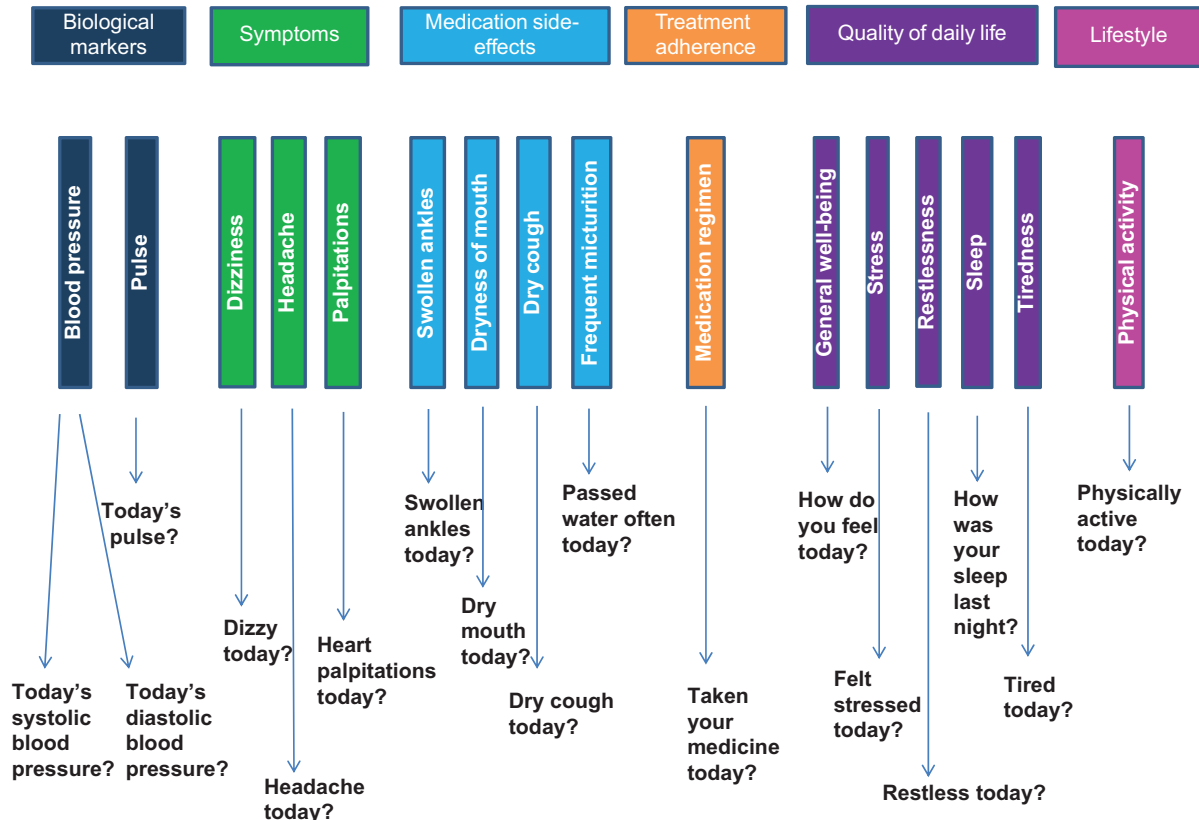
Biological markers

Symptoms

Medication side-effects

Treatment adherence

Quality of daily life

Lifestyle

Blood pressure

Pulse

Dizziness

Headache

Palpitations

Swollen ankles

Dryness of mouth

Dry cough

Frequent micturition

Medication regimen

General well-being

Stress

Restlessness

Sleep

Tiredness

Physical activity

Today's systolic blood pressure?

Today's diastolic blood pressure?

Today's pulse?

Dizzy today?

Headache today?

Heart palpitations today?

Swollen ankles today?

Dry mouth today?

Dry cough today?

Passed water often today?

Taken your medicine today?

How do you feel today?

Felt stressed today?

Restless today?

How was your sleep last night?

Tired today?

Physically active today?